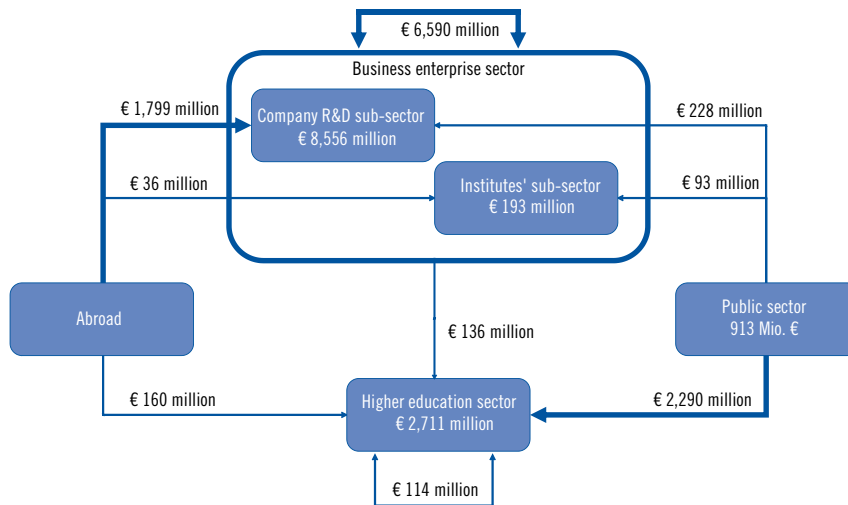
€ 6,590 million

Business enterprise sector

€ 1,799 million

Company R&D sub-sector
€ 8,556 million

€ 228 million

€ 36 million

Institutes' sub-sector
€ 193 million

€ 93 million

Abroad

€ 136 million

Public sector
913 Mio. €

€ 160 million

Higher education sector
€ 2,711 million

€ 2,290 million

€ 114 million